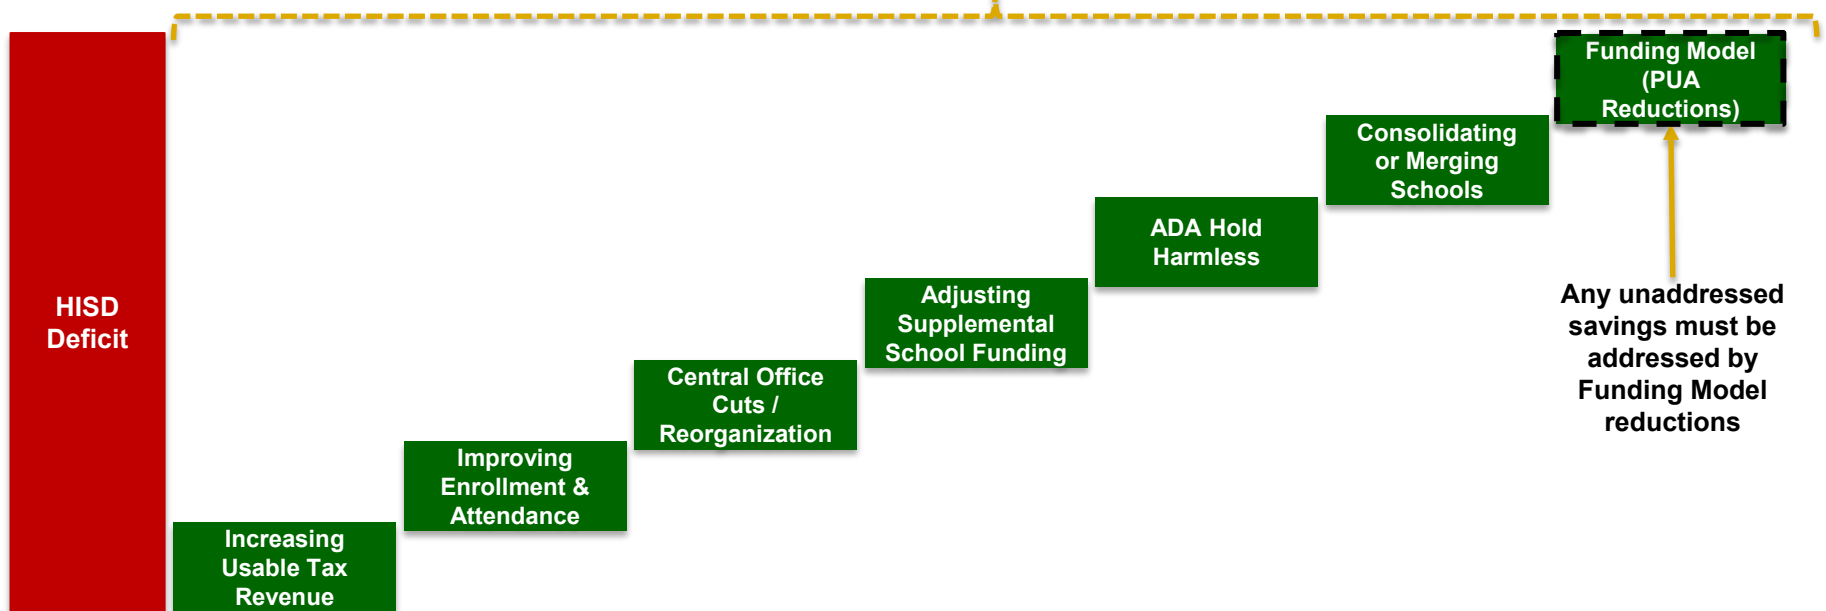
HISD Deficit

Increasing Usable Tax Revenue

Improving Enrollment & Attendance

Central Office Cuts / Reorganization

Adjusting Supplemental School Funding

ADA Hold Harmless

Consolidating or Merging Schools

Funding Model (PUA Reductions)

Any unaddressed savings must be addressed by Funding Model reductions